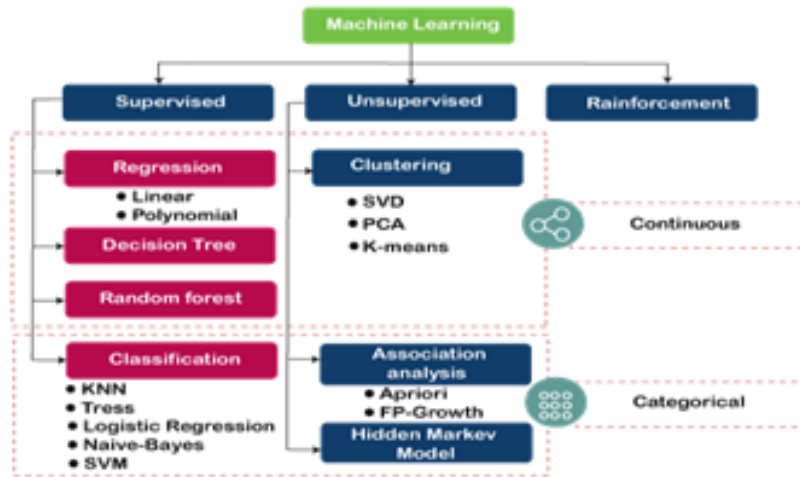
Machine Learning

Supervised

Unsupervised

Rainforcement

Regression
- Linear
- Polynomial

Decision Tree

Random forest

Clustering
- SVD
- PCA
- K-means

Continuous

Classification
- KNN
- Tress
- Logistic Regression
- Naive-Bayes
- SVM

Association analysis
- Apriori
- FP-Growth

Hidden Markev Model

Categorical